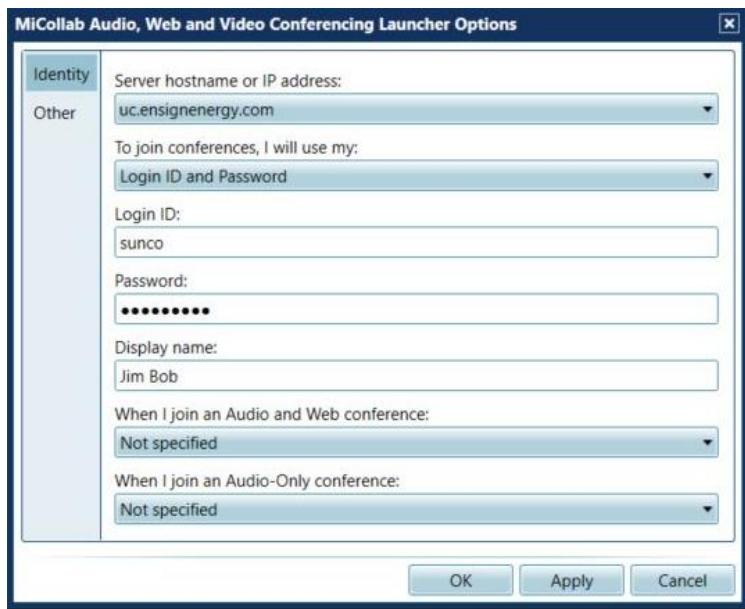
MiCollab Audio, Web and Video Conferencing Launcher Options

Identity

Other

Server hostname or IP address:

uc.ensignenergy.com

To join conferences, I will use my:

Login ID and Password

Login ID:

sunco

Password:

••••••••••

Display name:

Jim Bob

When I join an Audio and Web conference:

Not specified

When I join an Audio-Only conference:

Not specified

OK

Apply

Cancel